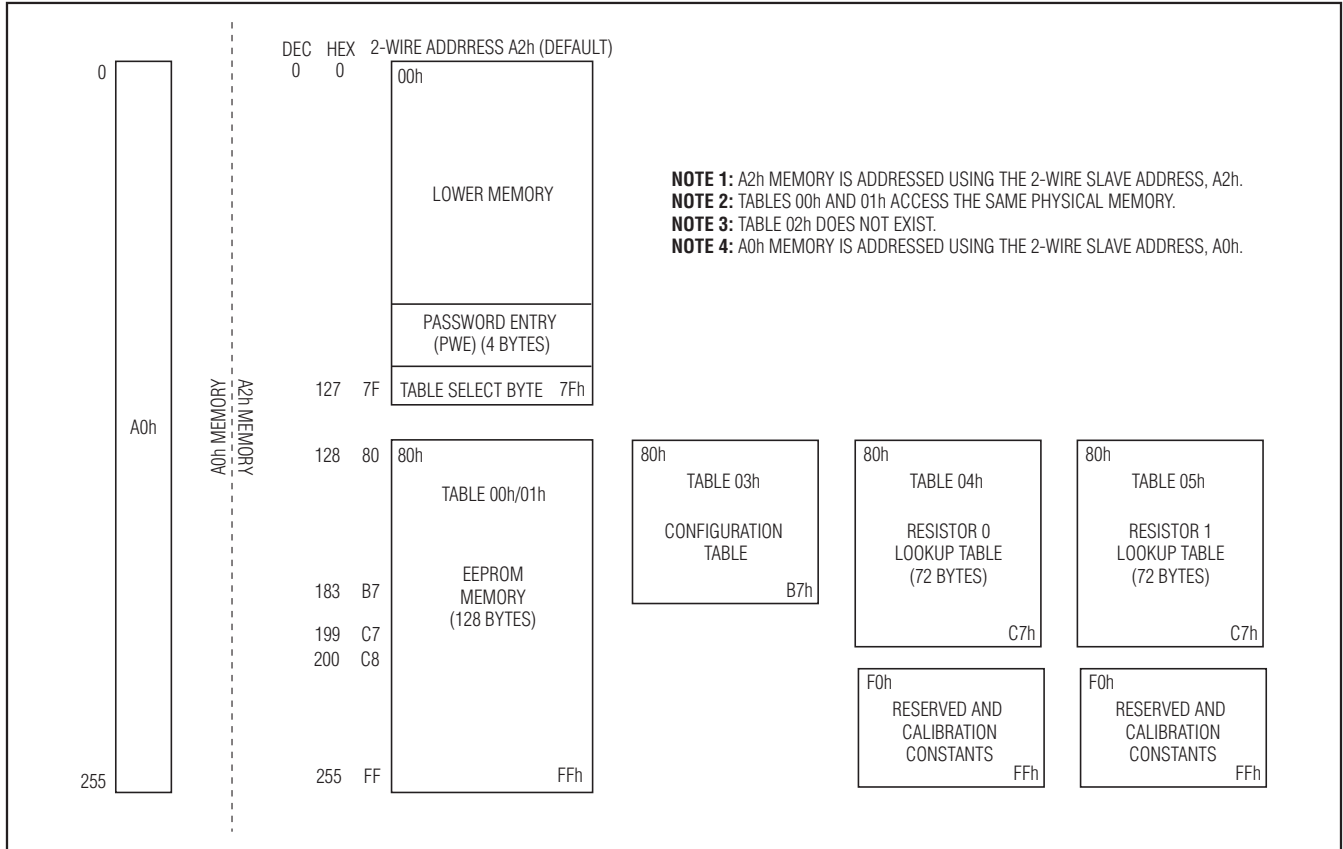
0

A0h

255

A0h MEMORY

A2h MEMORY

DEC HEX 2-WIRE ADDRRESS A2h (DEFAULT)

0 0

00h

LOWER MEMORY

PASSWORD ENTRY (PWE) (4 BYTES)

127 7F TABLE SELECT BYTE 7Fh

NOTE 1: A2h MEMORY IS ADDRESSED USING THE 2-WIRE SLAVE ADDRESS, A2h.
NOTE 2: TABLES 00h AND 01h ACCESS THE SAME PHYSICAL MEMORY.
NOTE 3: TABLE 02h DOES NOT EXIST.
NOTE 4: A0h MEMORY IS ADDRESSED USING THE 2-WIRE SLAVE ADDRESS, A0h.

128 80

183 B7

199 C7

200 C8

255 FF

80h

TABLE 00h/01h

EEPROM MEMORY (128 BYTES)

FFh

80h

TABLE 03h

CONFIGURATION TABLE

B7h

80h

TABLE 04h

RESISTOR 0 LOOKUP TABLE (72 BYTES)

C7h

80h

TABLE 05h

RESISTOR 1 LOOKUP TABLE (72 BYTES)

C7h

F0h

RESERVED AND CALIBRATION CONSTANTS

FFh

F0h

RESERVED AND CALIBRATION CONSTANTS

FFh